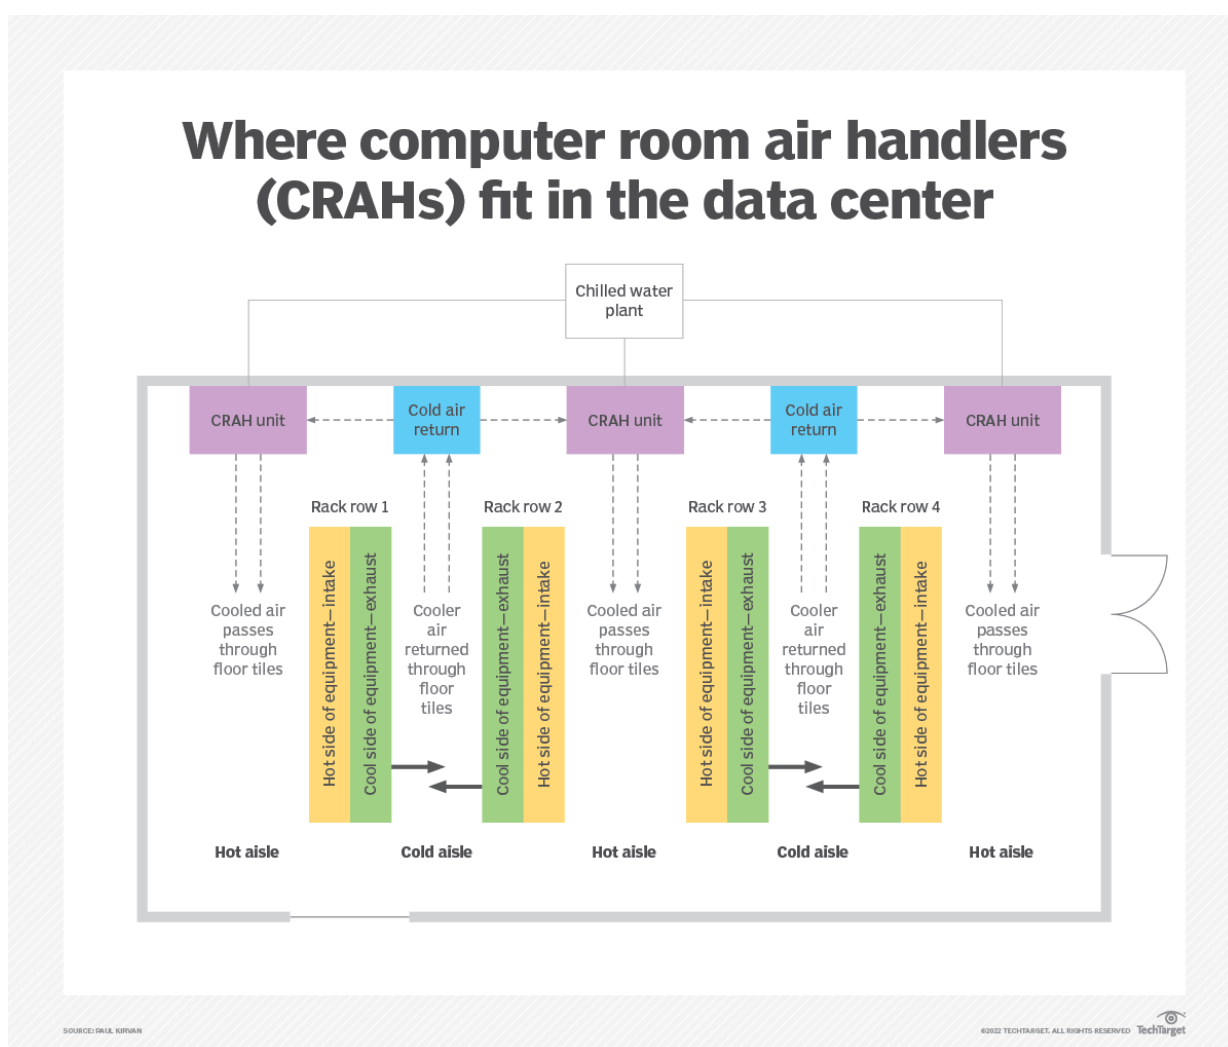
Where computer room air handlers (CRAHs) fit in the data center

Chilled water plant

CRAH unit

Cold air return

CRAH unit

Cold air return

CRAH unit

Rack row 1

Rack row 2

Rack row 3

Rack row 4

Cooled air passes through floor tiles

Hot side of equipment—intake

Cool side of equipment—exhaust

Cooler air returned through floor tiles

Cool side of equipment—exhaust

Hot side of equipment—intake

Cooled air passes through floor tiles

Hot side of equipment—intake

Cool side of equipment—exhaust

Cooler air returned through floor tiles

Cool side of equipment—exhaust

Hot side of equipment—intake

Cooled air passes through floor tiles

Hot aisle

Cold aisle

Hot aisle

Cold aisle

Hot aisle

SOURCE: PAUL KIRVAN

©2022 TECHTARGET. ALL RIGHTS RESERVED TechTarget